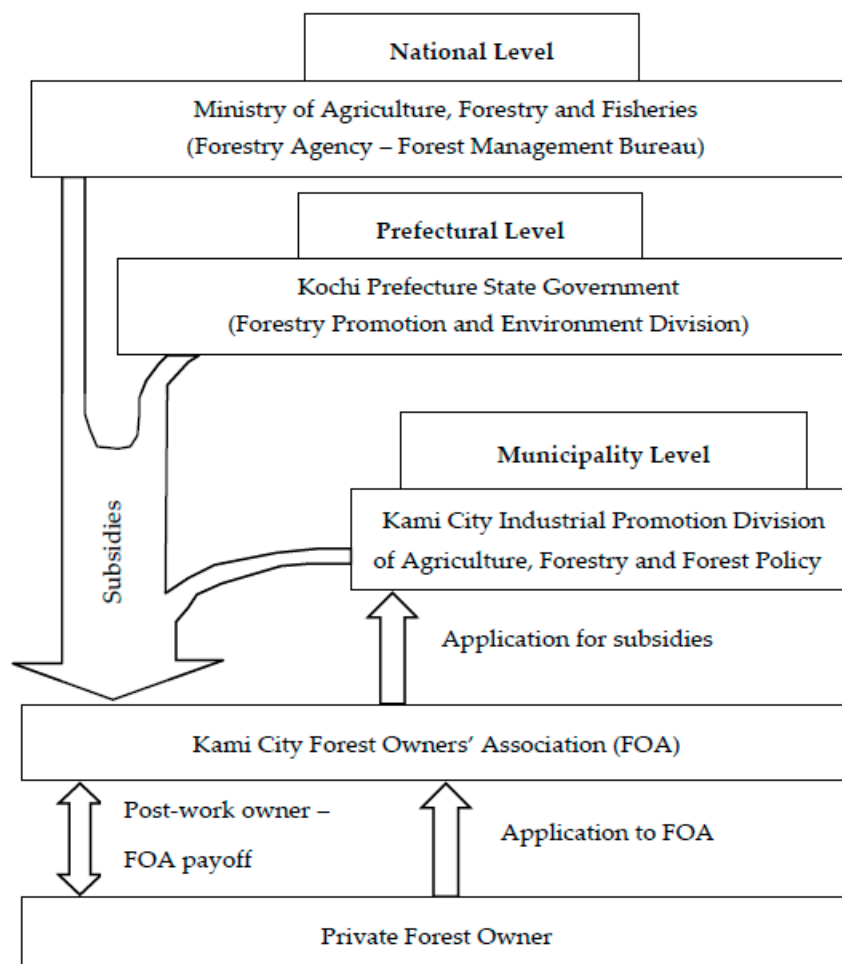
National Level

Ministry of Agriculture, Forestry and Fisheries (Forestry Agency – Forest Management Bureau)

Prefectural Level

Kochi Prefecture State Government (Forestry Promotion and Environment Division)

Municipality Level

Kami City Industrial Promotion Division of Agriculture, Forestry and Forest Policy

Subsidies

Application for subsidies

Kami City Forest Owners' Association (FOA)

Post-work owner – FOA payoff

Application to FOA

Private Forest Owner